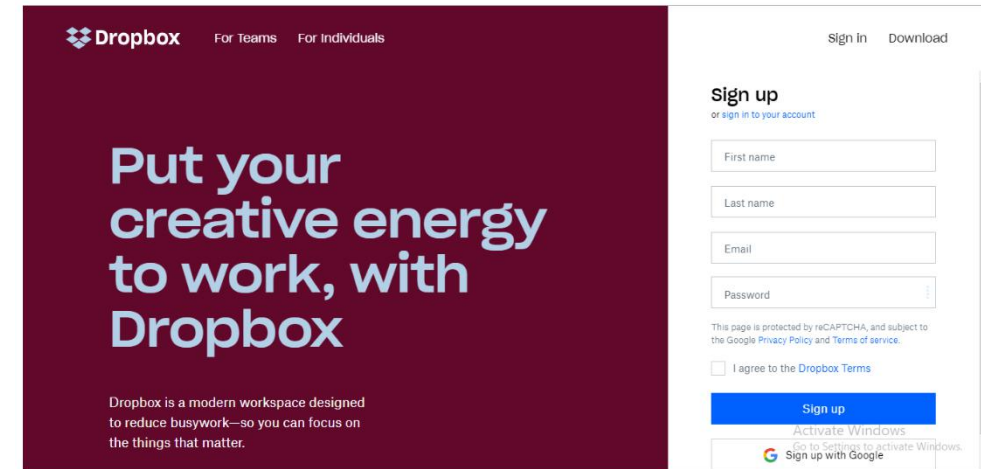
Dropbox For Teams For Individuals

Sign in Download

Put your creative energy to work, with Dropbox

Dropbox is a modern workspace designed to reduce busywork—so you can focus on the things that matter.

Sign up
or sign in to your account

First name

Last name

Email

Password

This page is protected by reCAPTCHA, and subject to the Google Privacy Policy and Terms of service.

I agree to the Dropbox Terms

Sign up

Activate Windows
Go to Settings to activate Windows.

Sign up with Google